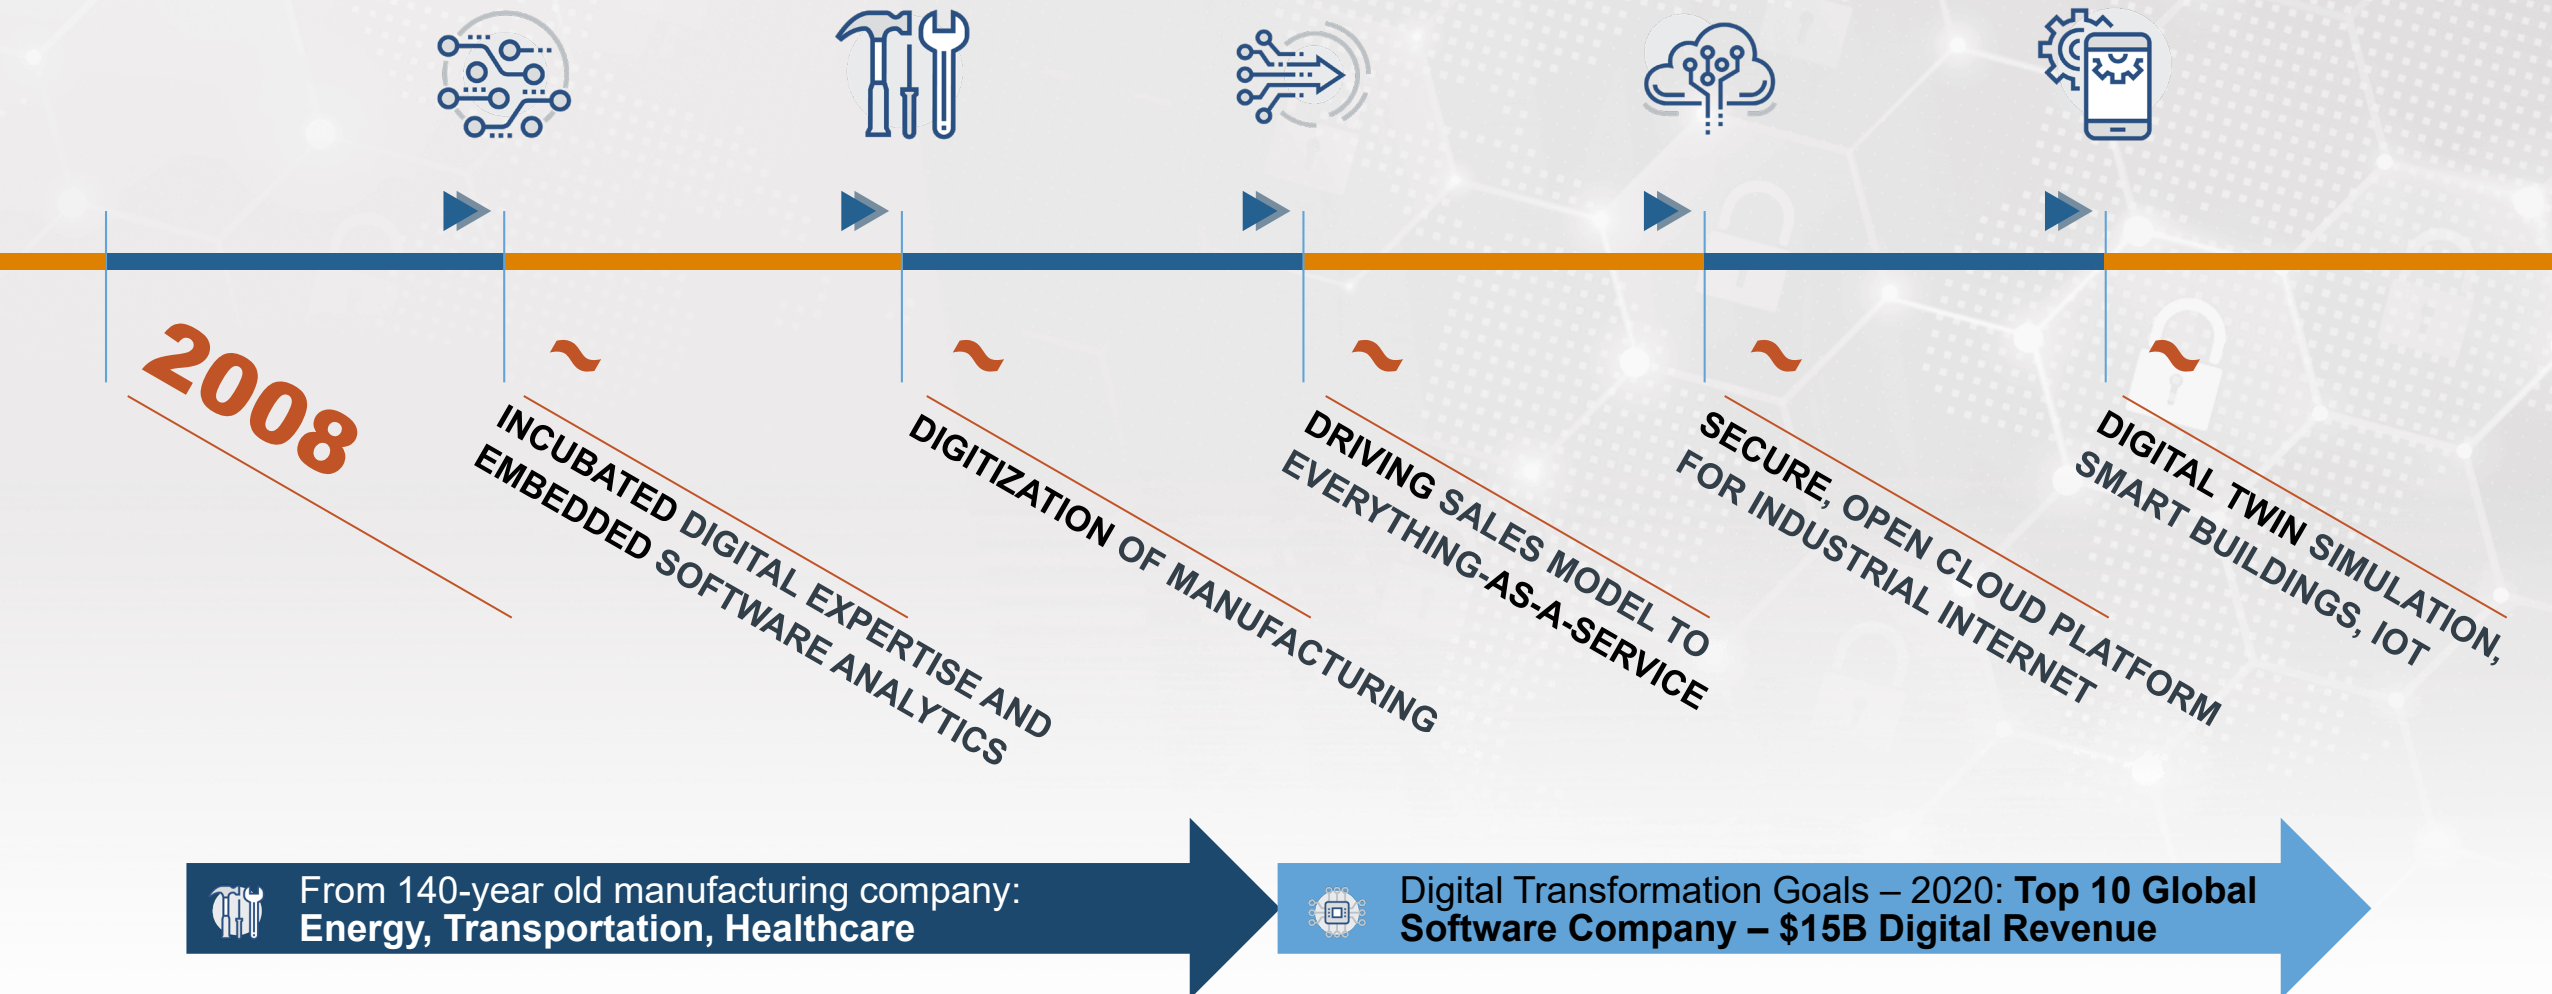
2008

~

INCUBATED DIGITAL EXPERTISE AND EMBEDDED SOFTWARE ANALYTICS

~

DIGITIZATION OF MANUFACTURING

~

DRIVING SALES MODEL TO EVERYTHING-AS-A-SERVICE

~

SECURE, OPEN CLOUD PLATFORM FOR INDUSTRIAL INTERNET

~

DIGITAL TWIN SIMULATION, SMART BUILDINGS, IOT

From 140-year old manufacturing company: **Energy, Transportation, Healthcare**

Digital Transformation Goals – 2020: **Top 10 Global Software Company – $15B Digital Revenue**